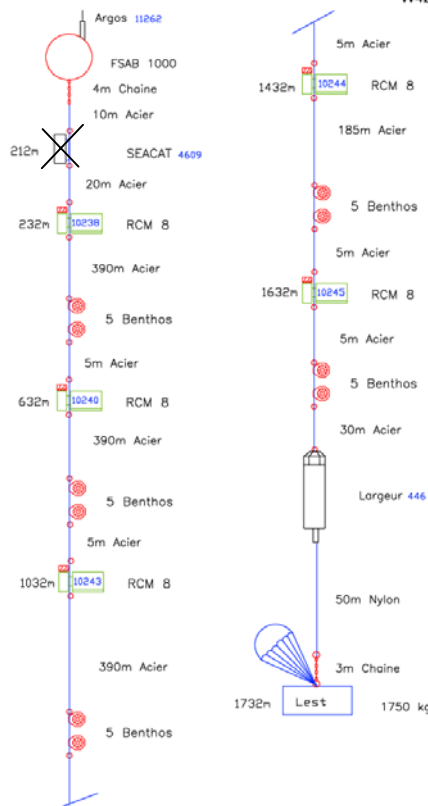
Argos 11262
FSAB 1000
4m Chaine
10m Acier
212m
SEACAT 4609
20m Acier
232m
10238
RCM 8
390m Acier
5 Benthos
5m Acier
632m
10240
RCM 8
390m Acier
5 Benthos
5m Acier
1032m
10243
RCM 8
390m Acier
5 Benthos

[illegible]
5m Acier
1432m
10244
RCM 8
185m Acier
5 Benthos
5m Acier
1632m
10245
RCM 8
5m Acier
5 Benthos
30m Acier
Largeur 446
50m Nylon
3m Chaine
1732m
Lest
1750 kg